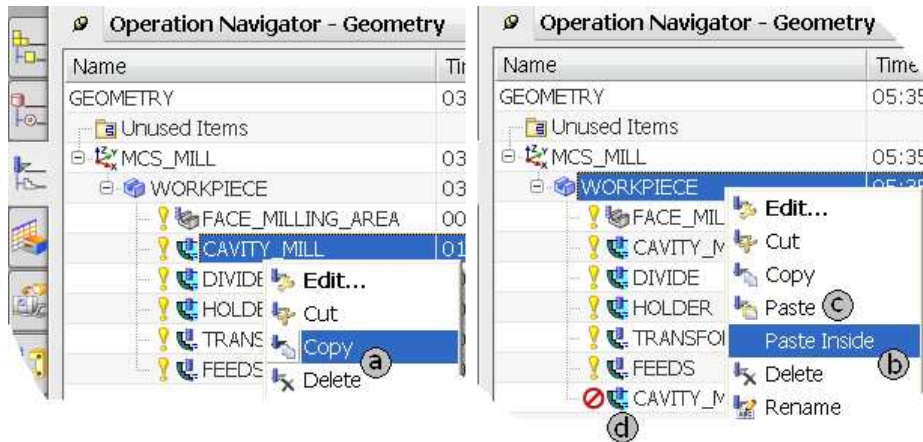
Operation Navigator - Geometry

| Name | Tir |
|---|---|
| GEOMETRY | 03 |
| Unused Items | |
| MCS_MILL | 03 |
| WORKPIECE | 03 |
| FACE_MILLING_AREA | 00 |
| CAVITY_MILL | 01 |
| DIVIDE | |
| HOLDER | |
| TRANS | |
| FEEDS | |

Edit...
Cut
Copy ⓐ
Delete

Operation Navigator - Geometry

| Name | Time |
|---|---|
| GEOMETRY | 05:35 |
| Unused Items | |
| MCS_MILL | 05:35 |
| WORKPIECE | |
| FACE_MIL | |
| CAVITY_M | |
| DIVIDE | |
| HOLDER | |
| TRANSFOI | |
| FEEDS | |
| CAVITY_M | |

Edit...
Cut
Copy
Paste ⓒ
Paste Inside ⓑ
Delete
Rename
ⓓ